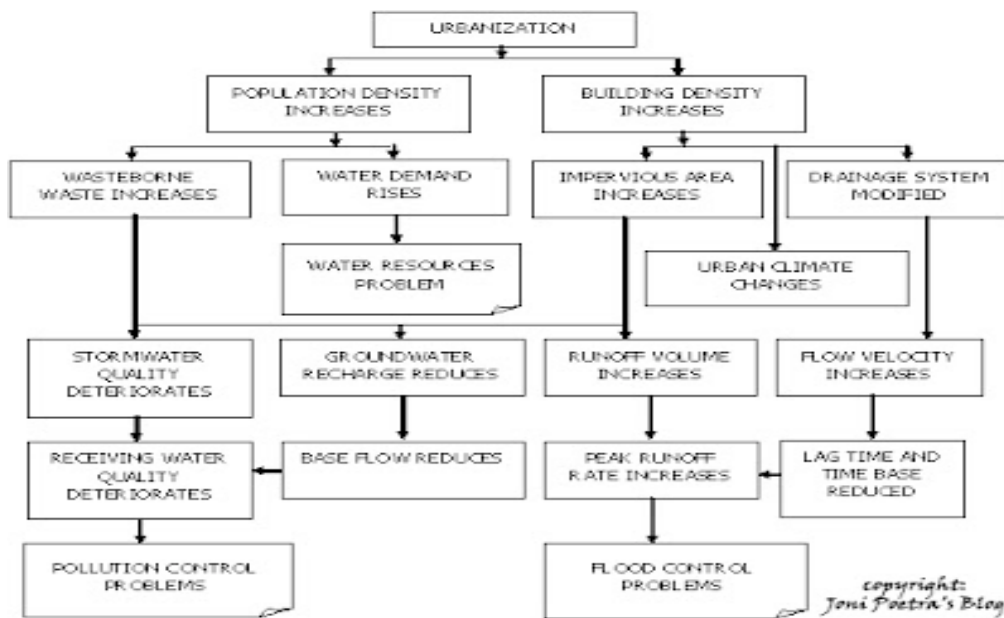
URBANIZATION

POPULATION DENSITY INCREASES

BUILDING DENSITY INCREASES

WASTEBORNE WASTE INCREASES

WATER DEMAND RISES

IMPERVIOUS AREA INCREASES

DRAINAGE SYSTEM MODIFIED

WATER RESOURCES PROBLEM

URBAN CLIMATE CHANGES

STORMWATER QUALITY DETERIORATES

GROUNDWATER RECHARGE REDUCES

RUNOFF VOLUME INCREASES

FLOW VELOCITY INCREASES

RECEIVING WATER QUALITY DETERIORATES

BASE FLOW REDUCES

PEAK RUNOFF RATE INCREASES

LAG TIME AND TIME BASE REDUCED

POLLUTION CONTROL PROBLEMS

FLOOD CONTROL PROBLEMS

copyright: Joni Poetra's Blog